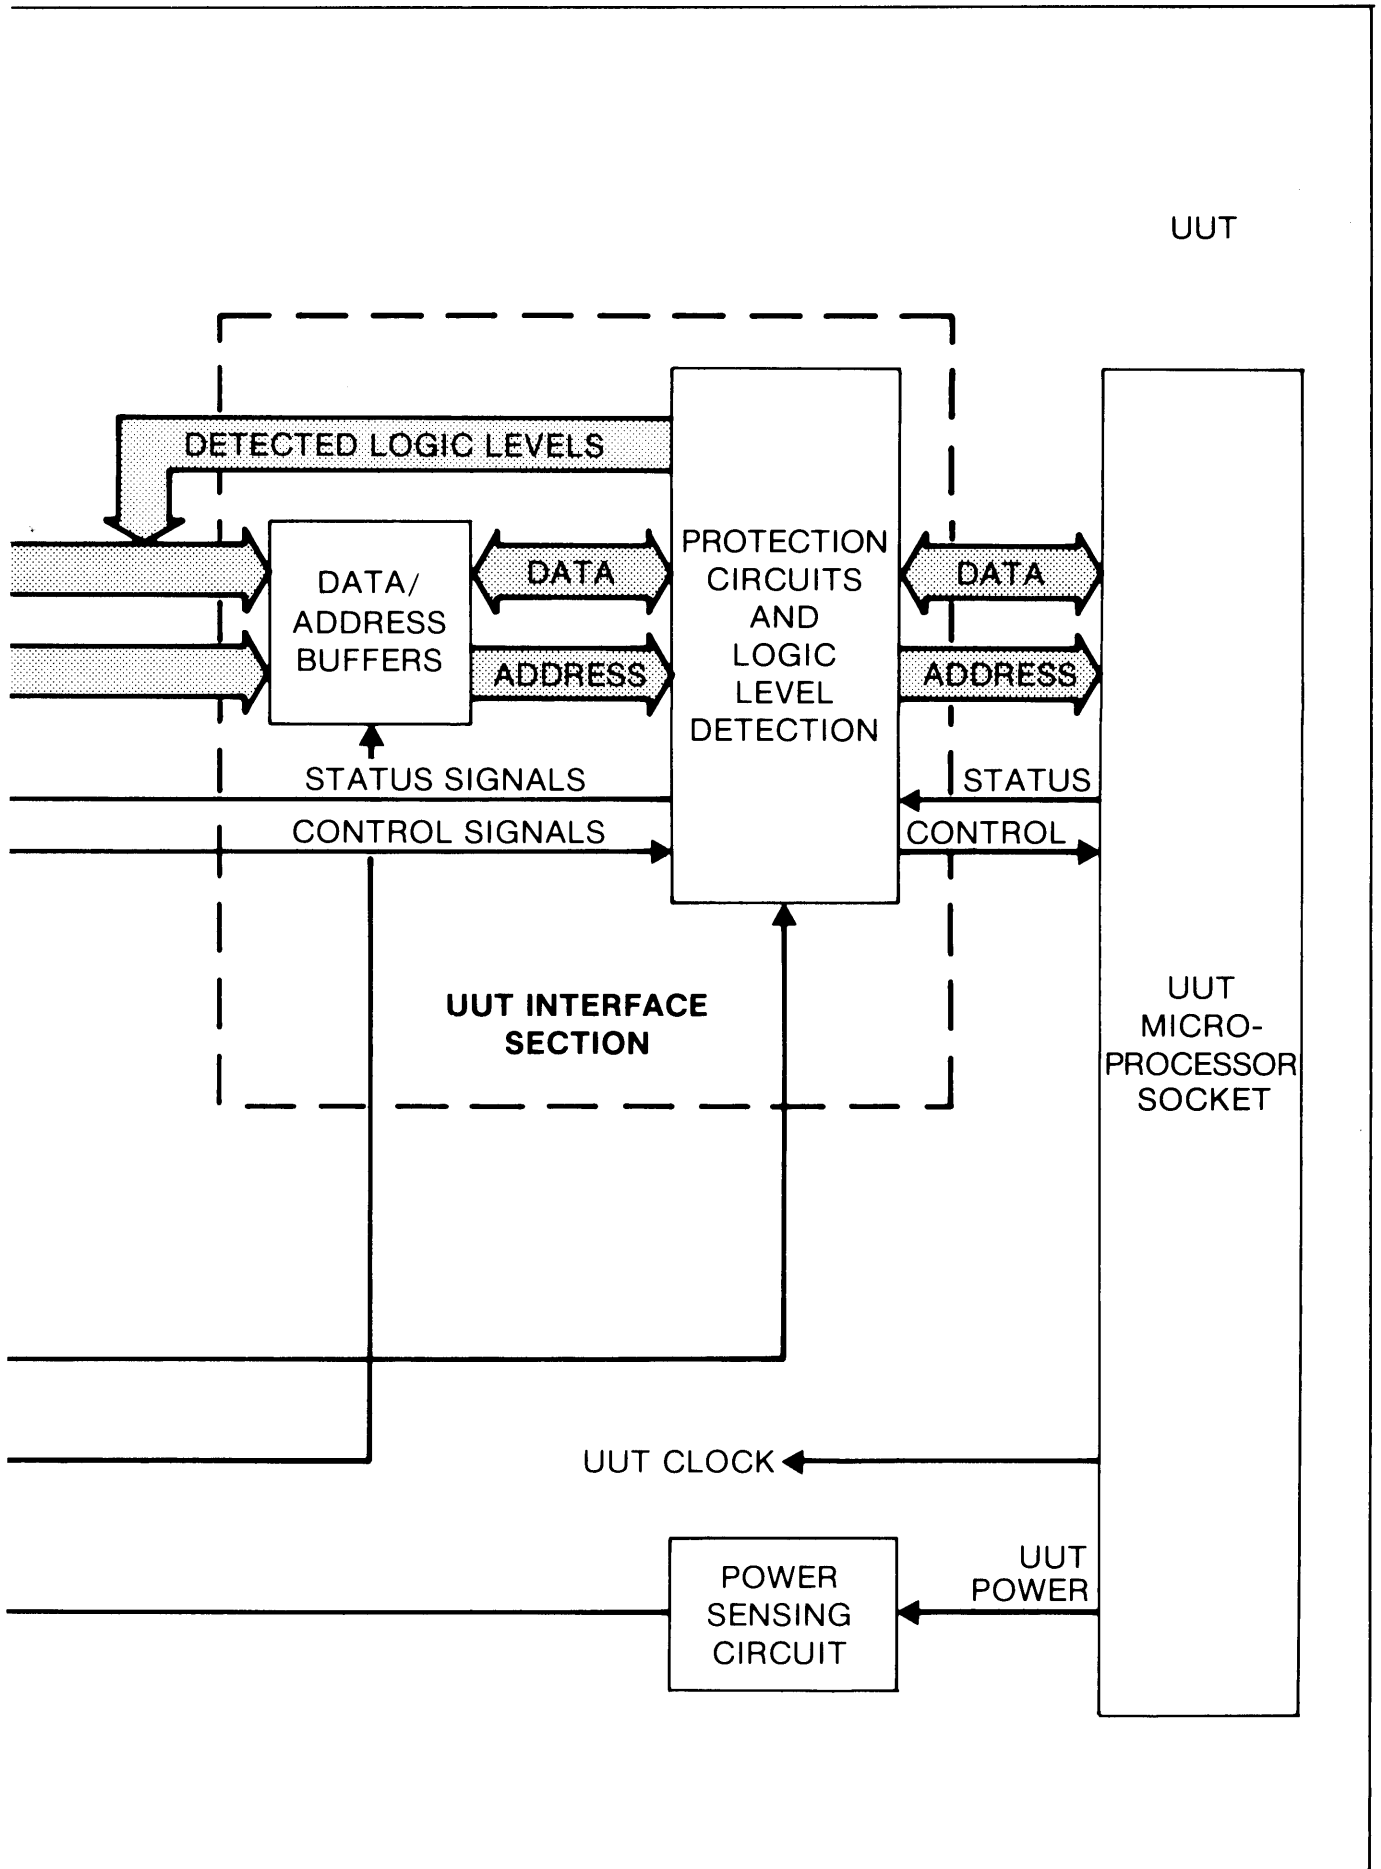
UUT

DETECTED LOGIC LEVELS

DATA/ ADDRESS BUFFERS

DATA

ADDRESS

PROTECTION CIRCUITS AND LOGIC LEVEL DETECTION

DATA

ADDRESS

STATUS SIGNALS

STATUS

CONTROL SIGNALS

CONTROL

UUT INTERFACE SECTION

UUT MICRO-PROCESSOR SOCKET

UUT CLOCK

UUT POWER

POWER SENSING CIRCUIT